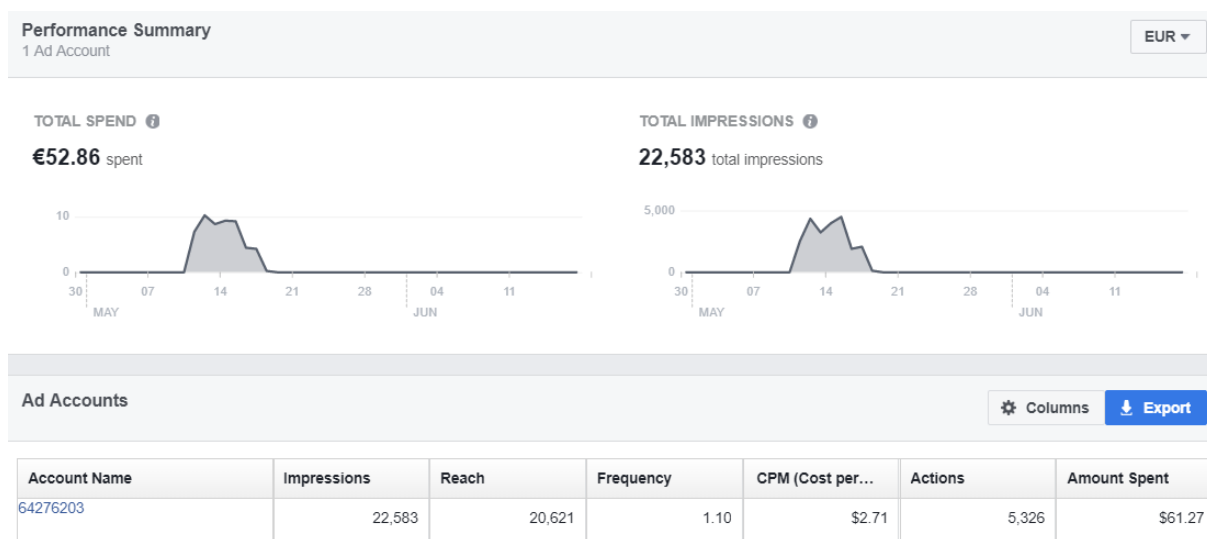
Performance Summary
1 Ad Account

EUR

TOTAL SPEND
€52.86 spent

10
0
30 MAY 07 14 21 28 04 JUN 11

TOTAL IMPRESSIONS
22,583 total impressions

5,000
0
30 MAY 07 14 21 28 04 JUN 11

Ad Accounts

Columns
Export

| Account Name | Impressions | Reach | Frequency | CPM (Cost per… | Actions | Amount Spent |
|---|---|---|---|---|---|---|
| 64276203 | 22,583 | 20,621 | 1.10 | $2.71 | 5,326 | $61.27 |